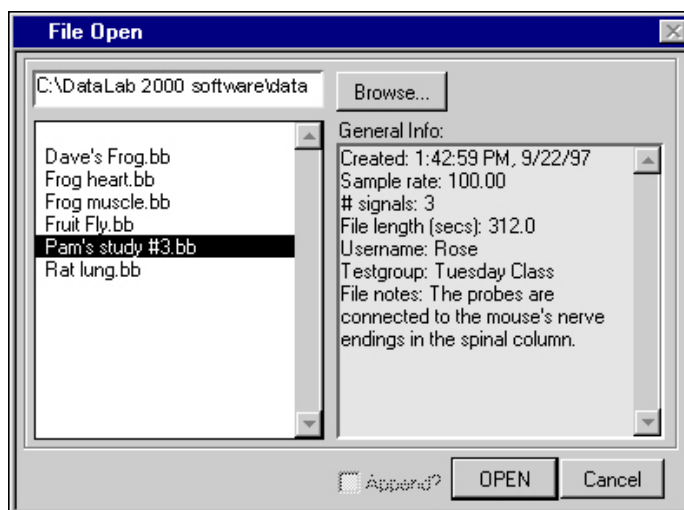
File Open

C:\DataLab 2000 software\data

Browse...

Dave's Frog.bb
Frog heart.bb
Frog muscle.bb
Fruit Fly.bb
Pam's study #3.bb
Rat lung.bb

General Info:

Created: 1:42:59 PM, 9/22/97
Sample rate: 100.00
# signals: 3
File length (secs): 312.0
Username: Rose
Testgroup: Tuesday Class
File notes: The probes are connected to the mouse's nerve endings in the spinal column.

Append?

OPEN

Cancel